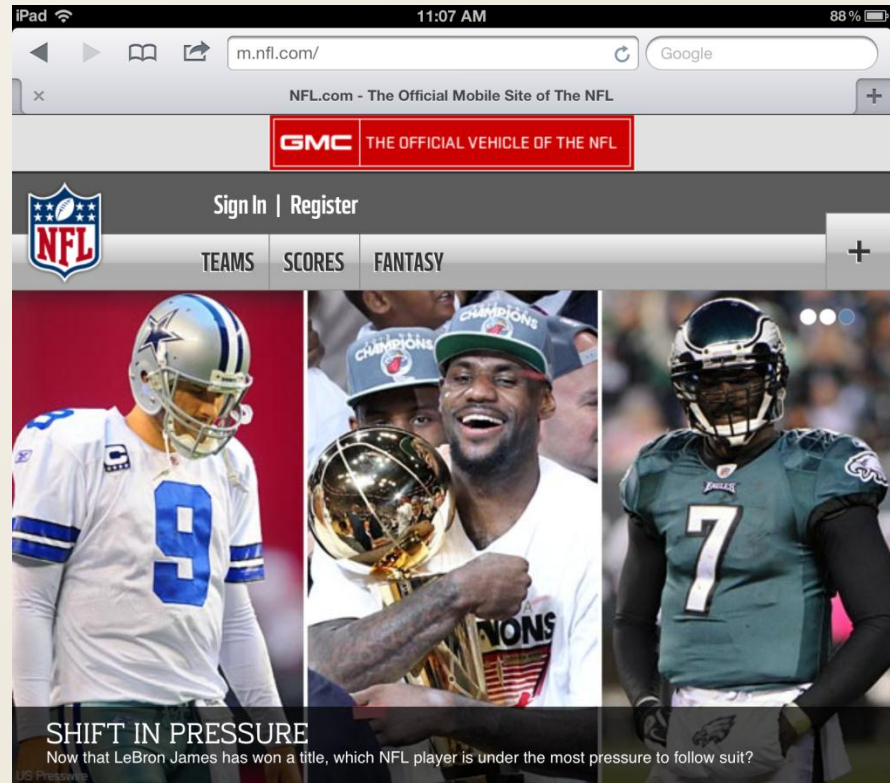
iPad 11:07 AM 88 %

m.nfl.com/

Google

NFL.com - The Official Mobile Site of The NFL

GMC THE OFFICIAL VEHICLE OF THE NFL

NFL

Sign In | Register

TEAMS SCORES FANTASY

+

CHAMPIONS

CHAMPIONS

9

7

EAGLES

SHIFT IN PRESSURE

Now that LeBron James has won a title, which NFL player is under the most pressure to follow suit?

US Presswire